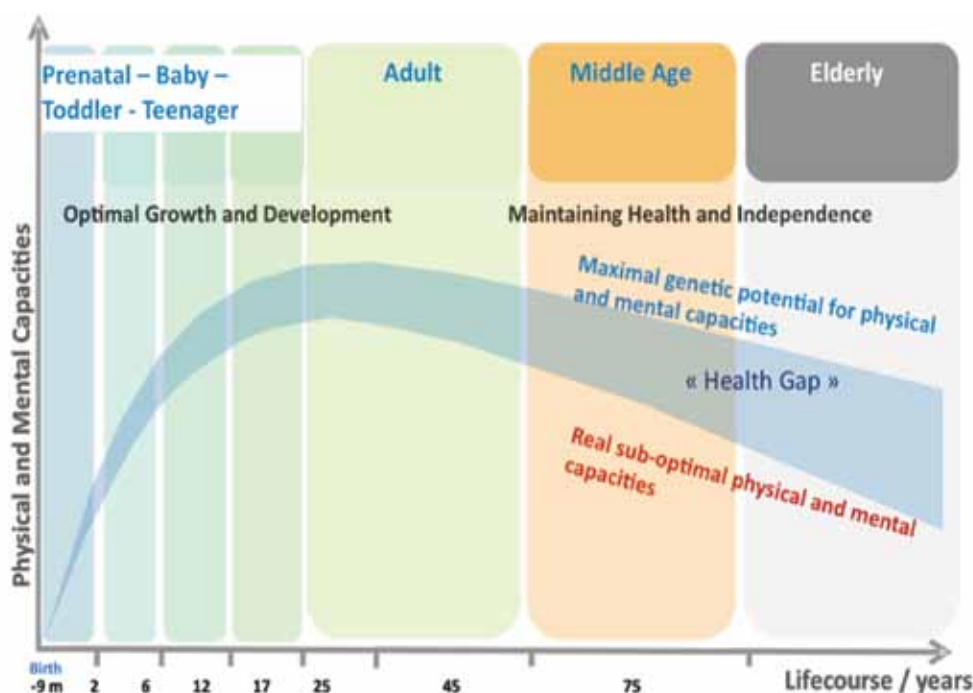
Prenatal – Baby – Toddler - Teenager

Adult

Middle Age

Elderly

Optimal Growth and Development

Maintaining Health and Independence

Maximal genetic potential for physical and mental capacities

« Health Gap »

Real sub-optimal physical and mental capacities

Physical and Mental Capacities

Birth
-9 m 2 6 12 17 25 45 75

Lifecourse / years